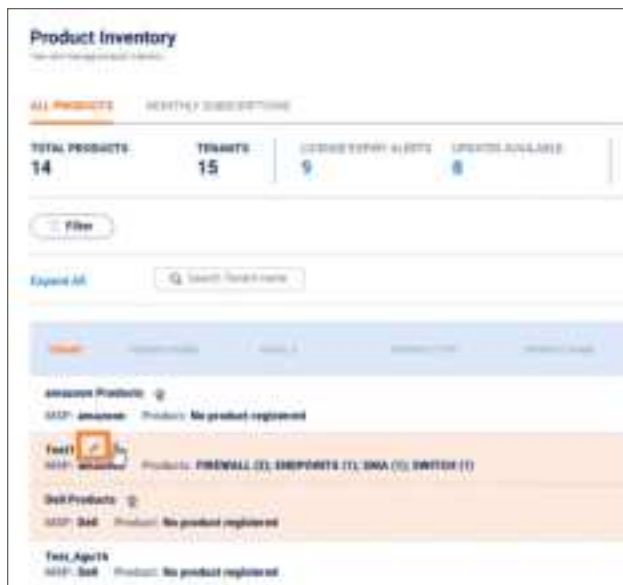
Product Inventory
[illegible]

ALL PRODUCTS   MONTHLY SUBSCRIPTIONS

TOTAL PRODUCTS
14

TENANTS
15

LICENSE EXPIRY ALERTS
9

UPDATES AVAILABLE
8

Filter

Expand All

Search Tenant name

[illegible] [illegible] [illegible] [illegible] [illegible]

amazon Products
MSP: amazon   Products: No product registered

Test1
MSP: amazon   Products: FIREWALL (2), ENDPOINTS (1), SMA (1), SWITCH (1)

Dell Products
MSP: Dell   Product: No product registered

Test_Apr14
MSP: Dell   Product: No product registered